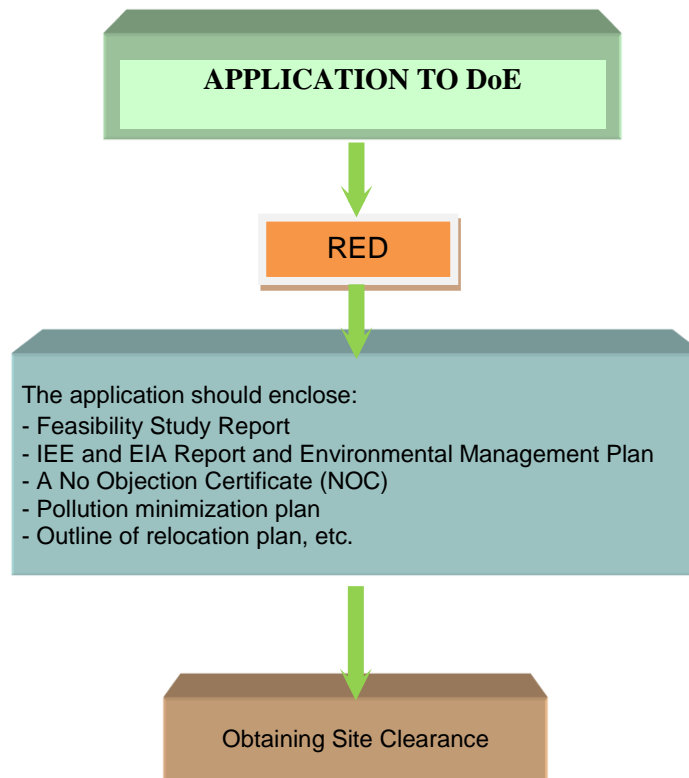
APPLICATION TO DoE

RED

The application should enclose:
- Feasibility Study Report
- IEE and EIA Report and Environmental Management Plan
- A No Objection Certificate (NOC)
- Pollution minimization plan
- Outline of relocation plan, etc.

Obtaining Site Clearance